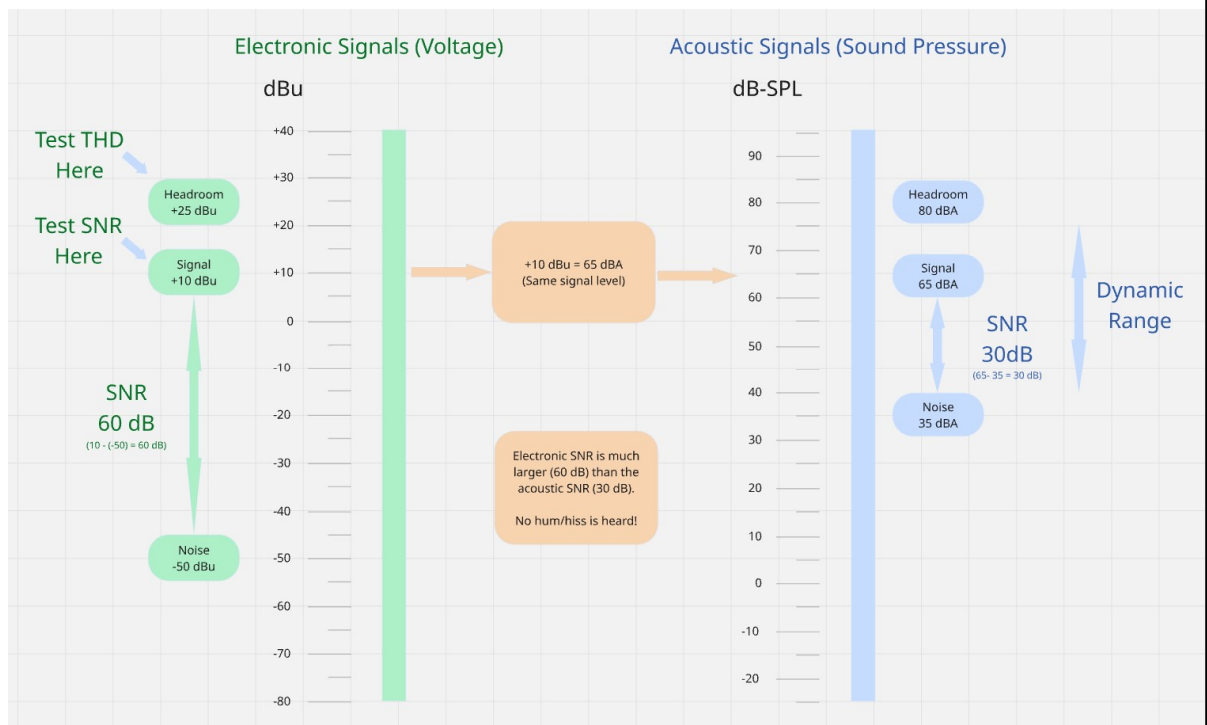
Electronic Signals (Voltage)

Acoustic Signals (Sound Pressure)

dBu

dB-SPL

Test THD Here

Headroom +25 dBu

Test SNR Here

Signal +10 dBu

SNR 60 dB
(10 - (-50) = 60 dB)

Noise -50 dBu

+40
+30
+20
+10
0
-10
-20
-30
-40
-50
-60
-70
-80

+10 dBu = 65 dBA
(Same signal level)

Electronic SNR is much larger (60 dB) than the acoustic SNR (30 dB).

No hum/hiss is heard!

90
80
70
60
50
40
30
20
10
0
-10
-20

Headroom 80 dBA

Signal 65 dBA

SNR 30dB
(65- 35 = 30 dB)

Noise 35 dBA

Dynamic Range